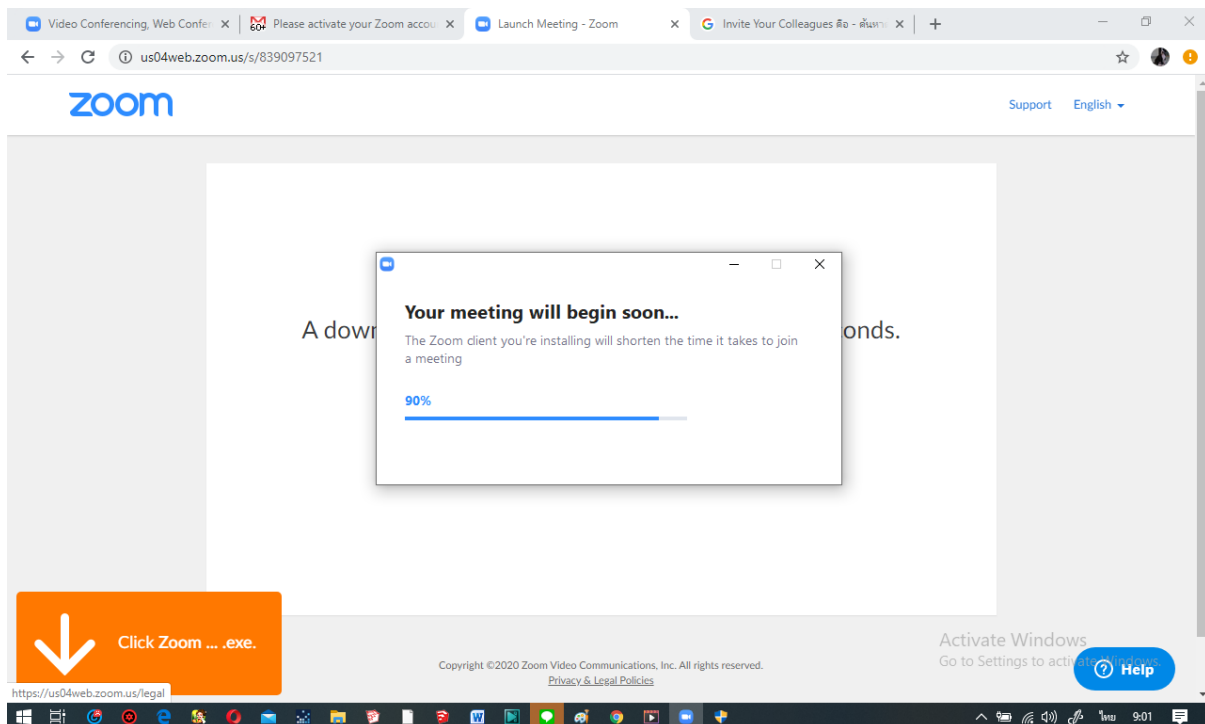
Video Conferencing, Web Confe ×
60+ Please activate your Zoom accou ×
Launch Meeting - Zoom ×
Invite Your Colleagues คือ - ค้นหา ×
+

us04web.zoom.us/s/839097521

zoom

Support English

A down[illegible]onds.

Your meeting will begin soon...

The Zoom client you're installing will shorten the time it takes to join a meeting

90%

Click Zoom ... .exe.

Copyright ©2020 Zoom Video Communications, Inc. All rights reserved.
Privacy & Legal Policies

Activate Windows
Go to Settings to activate Windows.

Help

https://us04web.zoom.us/legal

ไทย 9:01